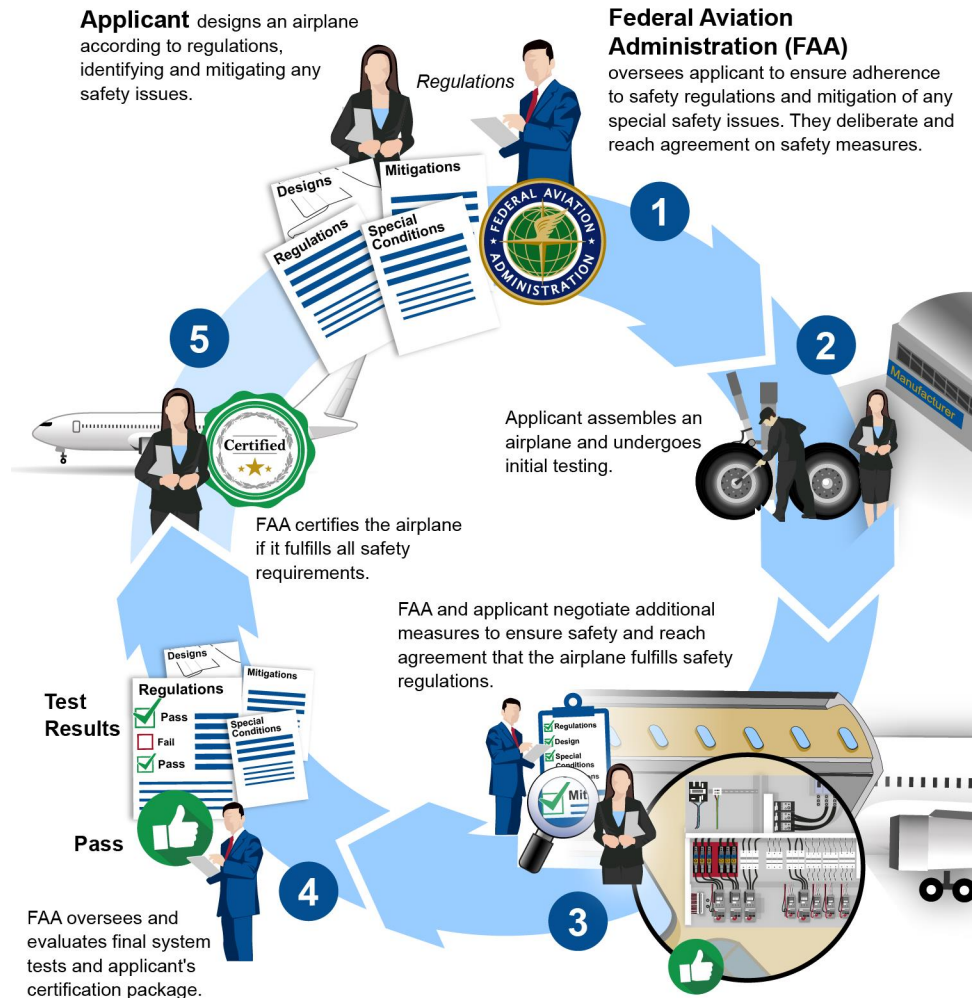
**Applicant** designs an airplane according to regulations, identifying and mitigating any safety issues.

Regulations

**Federal Aviation Administration (FAA)** oversees applicant to ensure adherence to safety regulations and mitigation of any special safety issues. They deliberate and reach agreement on safety measures.

Designs

Mitigations

Regulations

Special Conditions

FEDERAL AVIATION ADMINISTRATION

1

2

Manufacturer

5

Applicant assembles an airplane and undergoes initial testing.

Certified

FAA certifies the airplane if it fulfills all safety requirements.

FAA and applicant negotiate additional measures to ensure safety and reach agreement that the airplane fulfills safety regulations.

Designs

Mitigations

Regulations

Pass

Fail

Pass

Special Conditions

Test Results

Regulations

Design

Special Conditions

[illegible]ions

Mit

Pass

4

3

FAA oversees and evaluates final system tests and applicant's certification package.